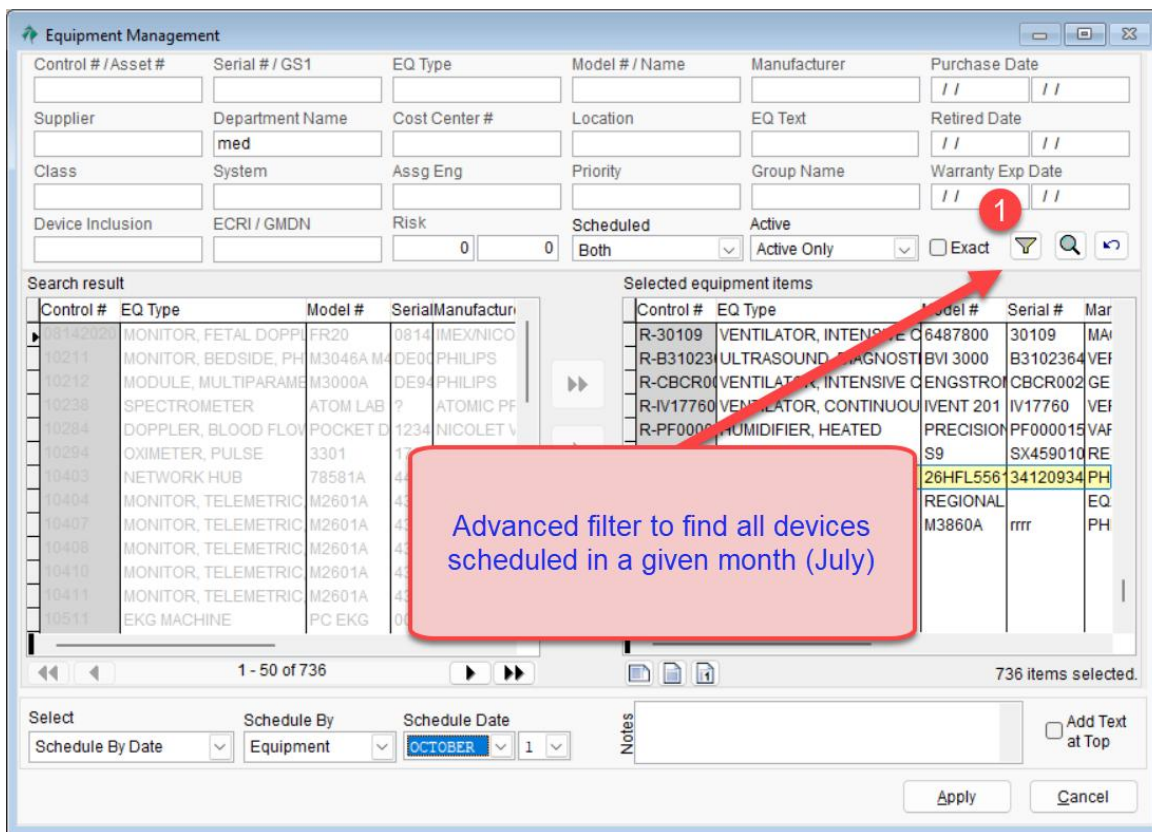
Equipment Management

Control # / Asset #
Serial # / GS1
EQ Type
Model # / Name
Manufacturer
Purchase Date
/ /
/ /
Supplier
Department Name
med
Cost Center #
Location
EQ Text
Retired Date
/ /
/ /
Class
System
Assg Eng
Priority
Group Name
Warranty Exp Date
/ /
/ /
Device Inclusion
ECRI / GMDN
Risk
0
0
Scheduled
Both
Active
Active Only
Exact

1

Search result

| Control # | EQ Type | Model # | Serial | Manufactur |
|---|---|---|---|---|
| 08142020 | MONITOR, FETAL DOPPL | FR20 | 0814 | IMEX/NICO |
| 10211 | MONITOR, BEDSIDE, PH | M3046A M4 | DE00 | PHILIPS |
| 10212 | MODULE, MULTIPARAME | M3000A | DE94 | PHILIPS |
| 10238 | SPECTROMETER | ATOM LAB | ? | ATOMIC PF |
| 10284 | DOPPLER, BLOOD FLOW | POCKET D | 1234 | NICOLET V |
| 10294 | OXIMETER, PULSE | 3301 | 17 | |
| 10403 | NETWORK HUB | 78581A | 44 | |
| 10404 | MONITOR, TELEMETRIC | M2601A | 43 | |
| 10407 | MONITOR, TELEMETRIC | M2601A | 43 | |
| 10408 | MONITOR, TELEMETRIC | M2601A | 43 | |
| 10410 | MONITOR, TELEMETRIC | M2601A | 43 | |
| 10411 | MONITOR, TELEMETRIC | M2601A | 43 | |
| 10511 | EKG MACHINE | PC EKG | 00 | |

1 - 50 of 736

Selected equipment items

| Control # | EQ Type | Model # | Serial # | Mar |
|---|---|---|---|---|
| R-30109 | VENTILATOR, INTENSIVE C | 6487800 | 30109 | MA |
| R-B31023 | ULTRASOUND, DIAGNOSTI | BVI 3000 | B3102364 | VEF |
| R-CBCR0 | VENTILATOR, INTENSIVE C | ENGSTROI | CBCR002 | GE |
| R-IV17760 | VENTILATOR, CONTINUOU | IVENT 201 | IV17760 | VEF |
| R-PF0000 | HUMIDIFIER, HEATED | PRECISION | PF000015 | VAF |
| | | S9 | SX459010 | RE |
| | | 26HFL5561 | 34120934 | PH |
| | | REGIONAL | | EQ |
| | | M3860A | rrrr | PH |

Advanced filter to find all devices scheduled in a given month (July)

736 items selected.

Select
Schedule By Date
Schedule By
Equipment
Schedule Date
OCTOBER
1
Notes
Add Text at Top

Apply
Cancel